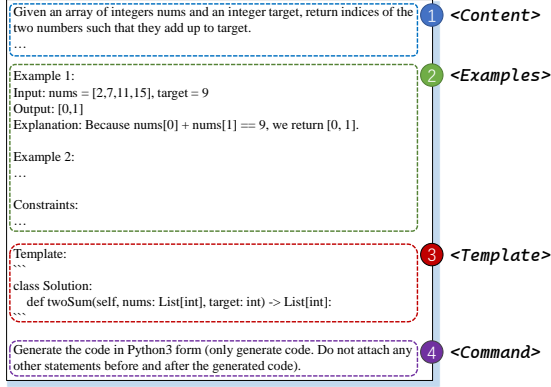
Given an array of integers nums and an integer target, return indices of the two numbers such that they add up to target.
…

1 <Content>

Example 1:
Input: nums = [2,7,11,15], target = 9
Output: [0,1]
Explanation: Because nums[0] + nums[1] == 9, we return [0, 1].

Example 2:
…

Constraints:
…

2 <Examples>

Template:
```
class Solution:
def twoSum(self, nums: List[int], target: int) -> List[int]:
```

3 <Template>

Generate the code in Python3 form (only generate code. Do not attach any other statements before and after the generated code).

4 <Command>